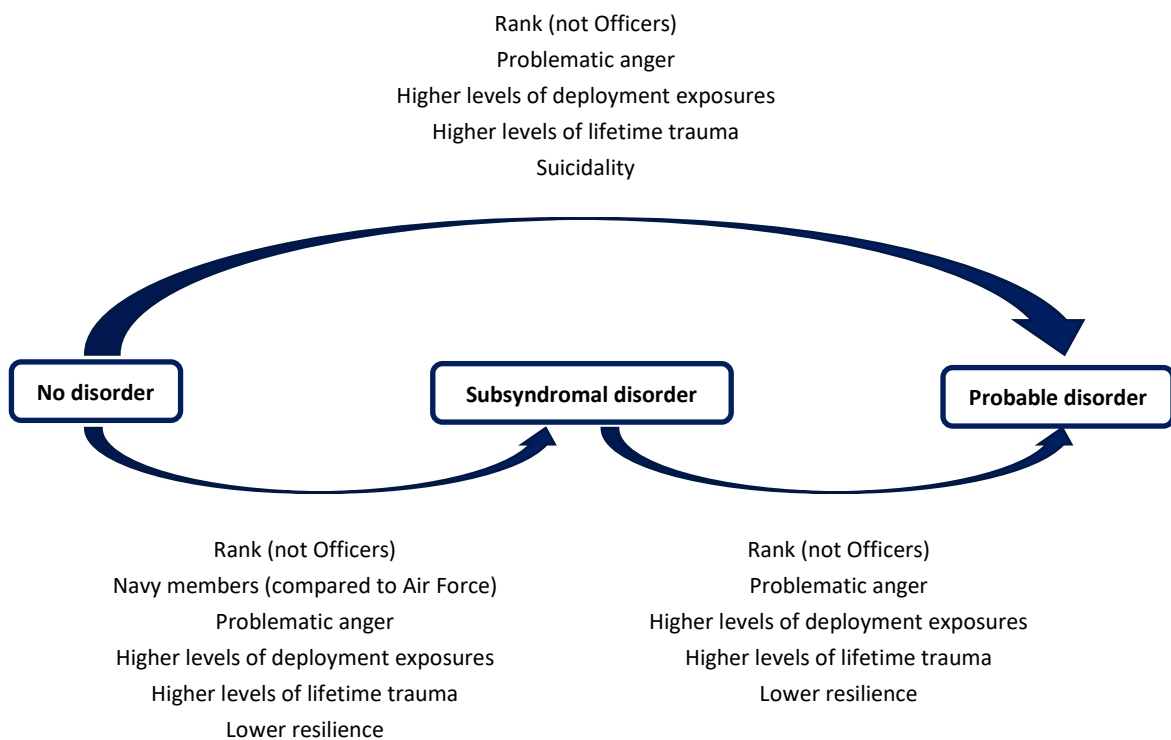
Rank (not Officers)
Problematic anger
Higher levels of deployment exposures
Higher levels of lifetime trauma
Suicidality

No disorder

Subsyndromal disorder

Probable disorder

Rank (not Officers)
Navy members (compared to Air Force)
Problematic anger
Higher levels of deployment exposures
Higher levels of lifetime trauma
Lower resilience

Rank (not Officers)
Problematic anger
Higher levels of deployment exposures
Higher levels of lifetime trauma
Lower resilience